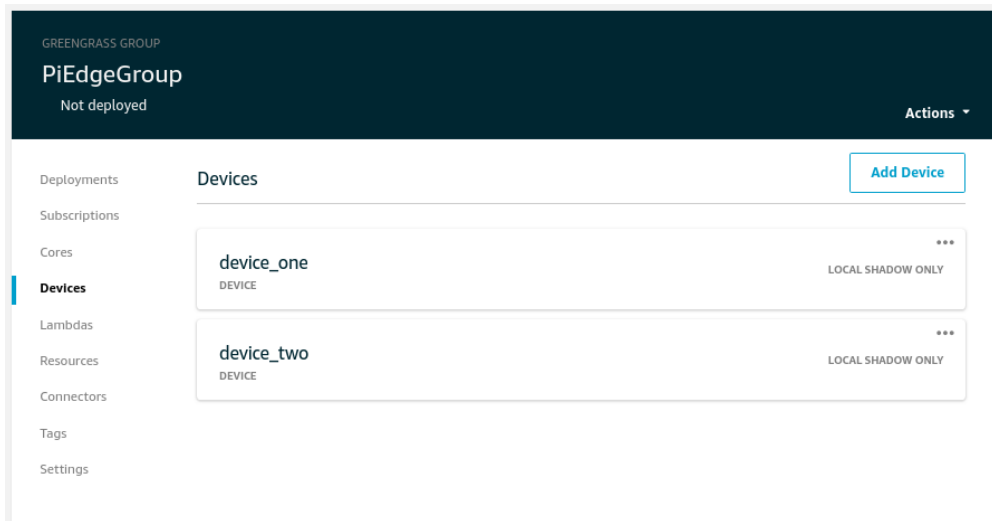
GREENGRASS GROUP
PiEdgeGroup
Not deployed

Actions ▾

Deployments
Subscriptions
Cores
Devices
Lambdas
Resources
Connectors
Tags
Settings

Devices

Add Device

device_one
DEVICE
LOCAL SHADOW ONLY

device_two
DEVICE
LOCAL SHADOW ONLY